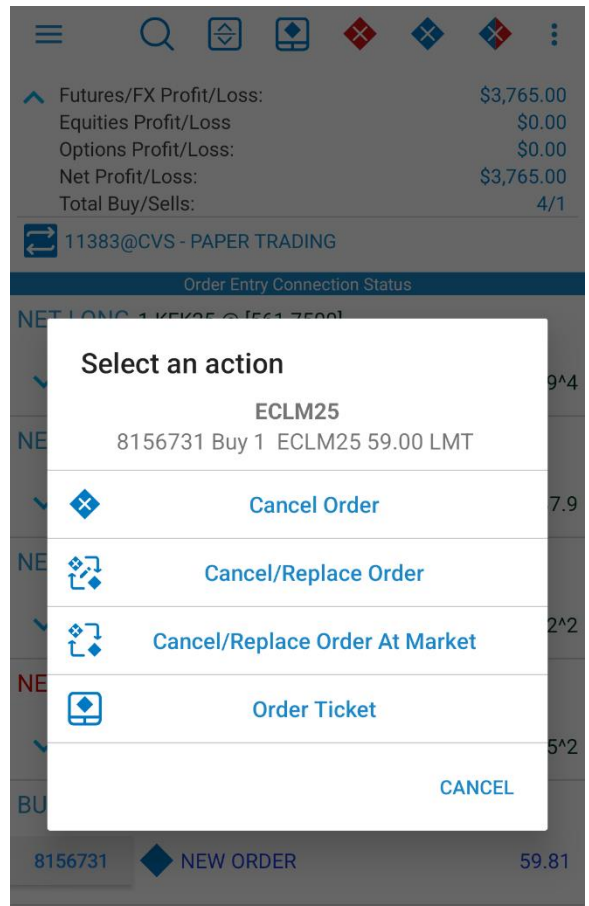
Futures/FX Profit/Loss: $3,765.00
Equities Profit/Loss $0.00
Options Profit/Loss: $0.00
Net Profit/Loss: $3,765.00
Total Buy/Sells: 4/1

11383@CVS - PAPER TRADING

Order Entry Connection Status

NET LONG 1 KEK25 @ [561.7500]

9^4

NE

7.9

NE

2^2

NE

5^2

BU

Select an action

ECLM25
8156731 Buy 1 ECLM25 59.00 LMT

Cancel Order

Cancel/Replace Order

Cancel/Replace Order At Market

Order Ticket

CANCEL

8156731 NEW ORDER 59.81